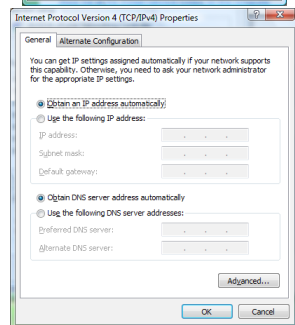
Internet Protocol Version 4 (TCP/IPv4) Properties

?

X

General

Alternate Configuration

You can get IP settings assigned automatically if your network supports this capability. Otherwise, you need to ask your network administrator for the appropriate IP settings.

Obtain an IP address automatically

Use the following IP address:

IP address:

. . .

Subnet mask:

. . .

Default gateway:

. . .

Obtain DNS server address automatically

Use the following DNS server addresses:

Preferred DNS server:

. . .

Alternate DNS server:

. . .

Advanced...

OK

Cancel